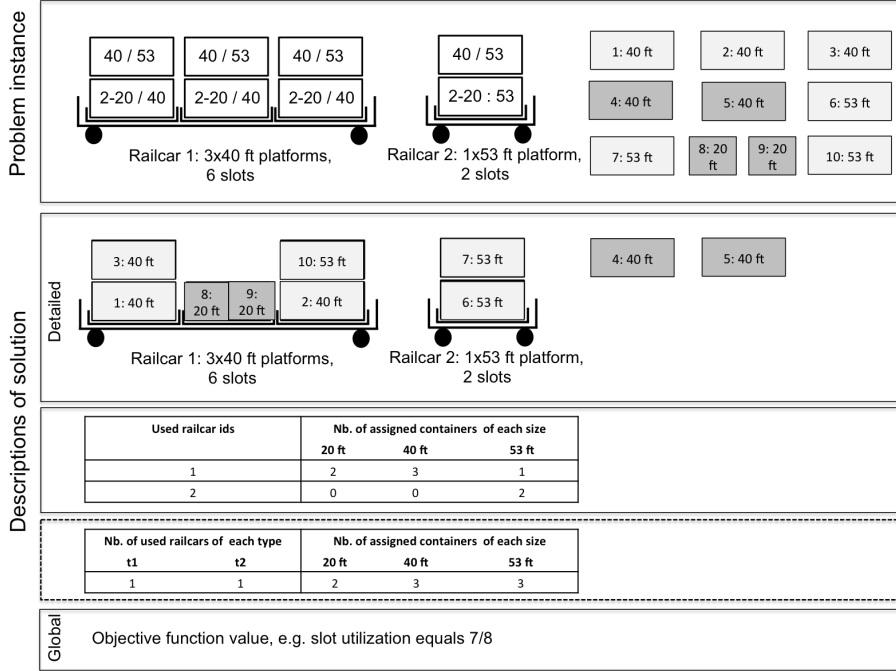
Problem instance

40 / 53
2-20 / 40
40 / 53
2-20 / 40
40 / 53
2-20 / 40
Railcar 1: 3x40 ft platforms, 6 slots

40 / 53
2-20 : 53
Railcar 2: 1x53 ft platform, 2 slots

1: 40 ft
2: 40 ft
3: 40 ft
4: 40 ft
5: 40 ft
6: 53 ft
7: 53 ft
8: 20 ft
9: 20 ft
10: 53 ft

Descriptions of solution

Detailed

3: 40 ft
1: 40 ft
8: 20 ft
9: 20 ft
10: 53 ft
2: 40 ft
Railcar 1: 3x40 ft platforms, 6 slots

7: 53 ft
6: 53 ft
Railcar 2: 1x53 ft platform, 2 slots

4: 40 ft
5: 40 ft

| Used railcar ids | Nb. of assigned containers of each size | | |
|---|---|---|---|
| | 20 ft | 40 ft | 53 ft |
| 1 | 2 | 3 | 1 |
| 2 | 0 | 0 | 2 |

| Nb. of used railcars of each type | | Nb. of assigned containers of each size | | |
|---|---|---|---|---|
| t1 | t2 | 20 ft | 40 ft | 53 ft |
| 1 | 1 | 2 | 3 | 3 |

Global

Objective function value, e.g. slot utilization equals 7/8